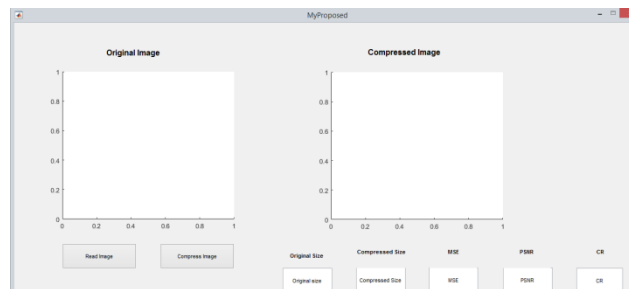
MyProposed

Original Image

1
0.8
0.6
0.4
0.2
0
0 0.2 0.4 0.6 0.8 1

Compressed Image

1
0.8
0.6
0.4
0.2
0
0 0.2 0.4 0.6 0.8 1

Read Image

Compress Image

Original Size

Original size

Compressed Size

Compressed Size

MSE

MSE

PSNR

PSNR

CR

CR